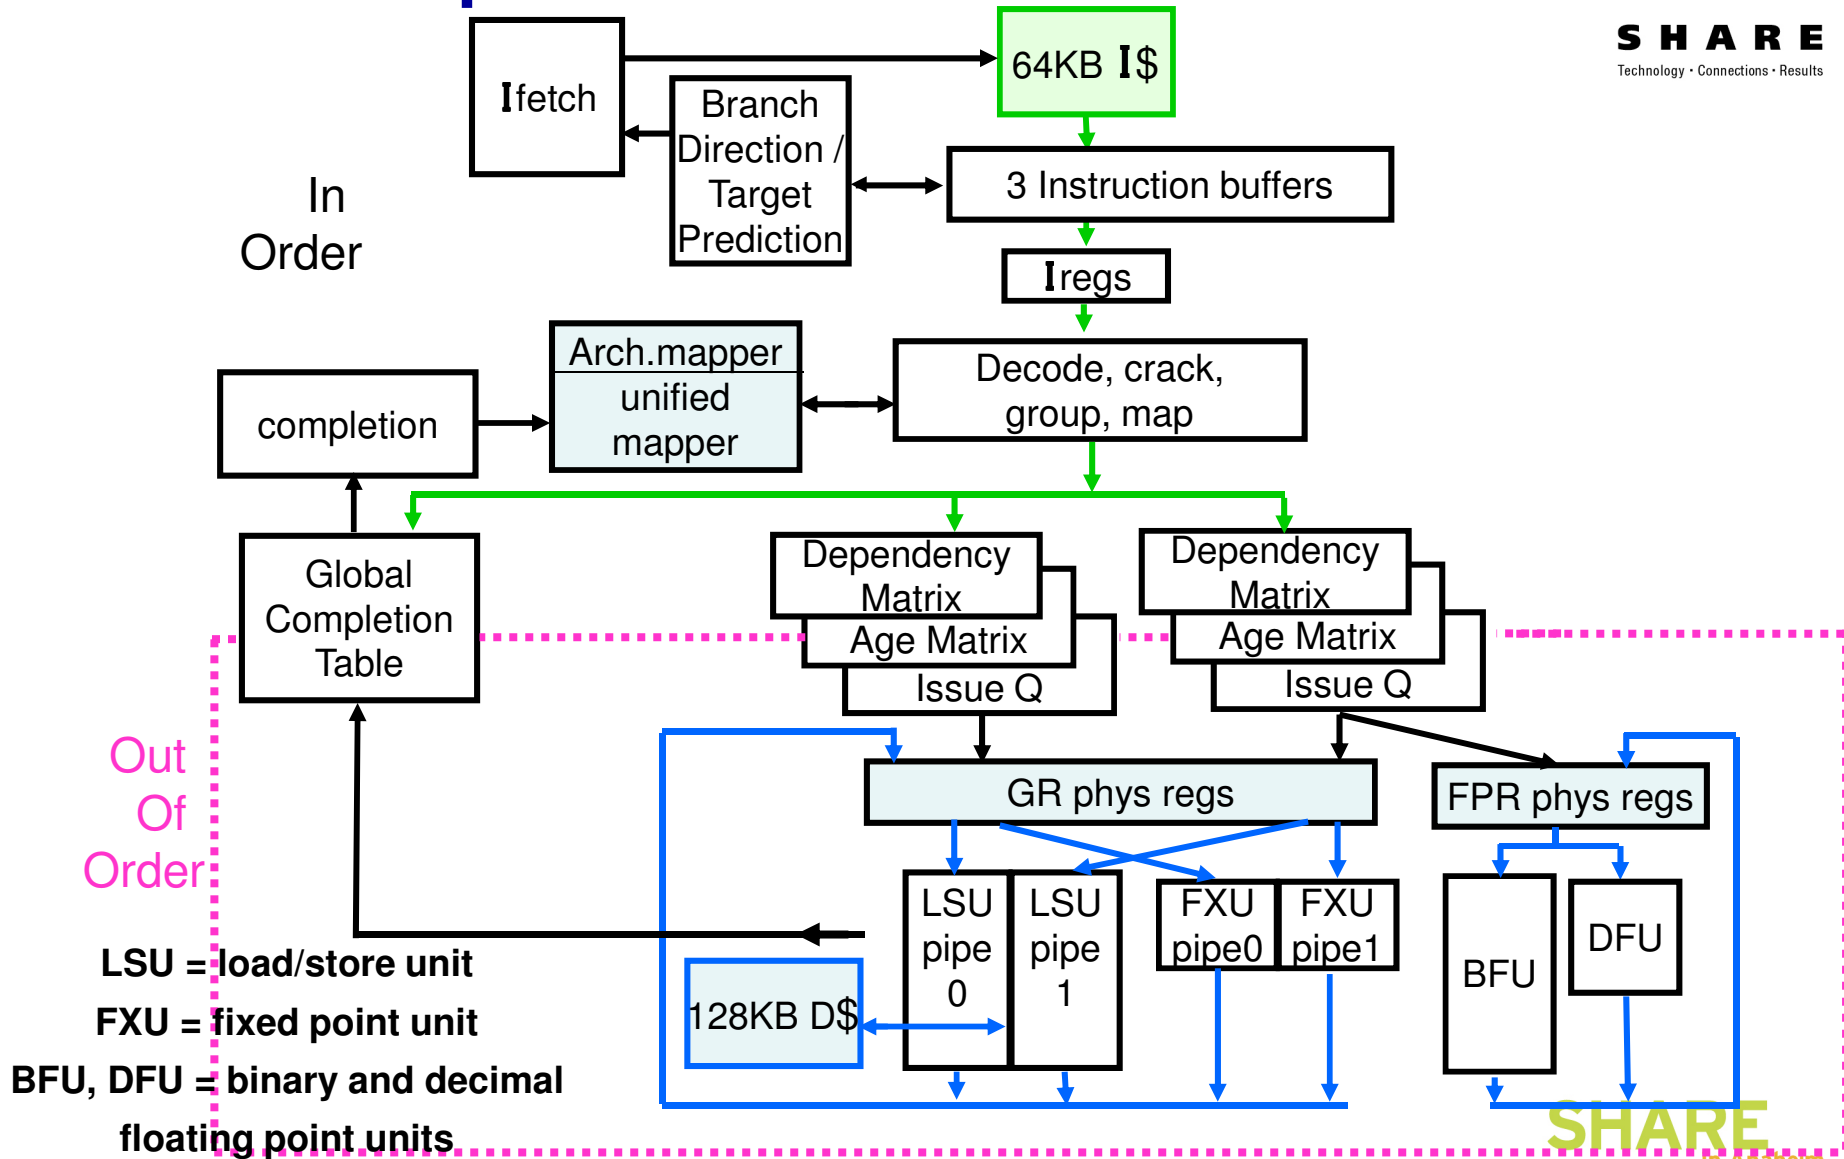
SHARE
Technology · Connections · Results

Ifetch

64KB I$

Branch Direction / Target Prediction

3 Instruction buffers

In Order

Iregs

Arch.mapper
unified mapper

Decode, crack, group, map

completion

Global Completion Table

Dependency Matrix
Age Matrix
Issue Q

Dependency Matrix
Age Matrix
Issue Q

Out Of Order

GR phys regs

FPR phys regs

LSU pipe 0

LSU pipe 1

FXU pipe0

FXU pipe1

BFU

DFU

128KB D$

LSU = load/store unit
FXU = fixed point unit
BFU, DFU = binary and decimal floating point units

SHARE